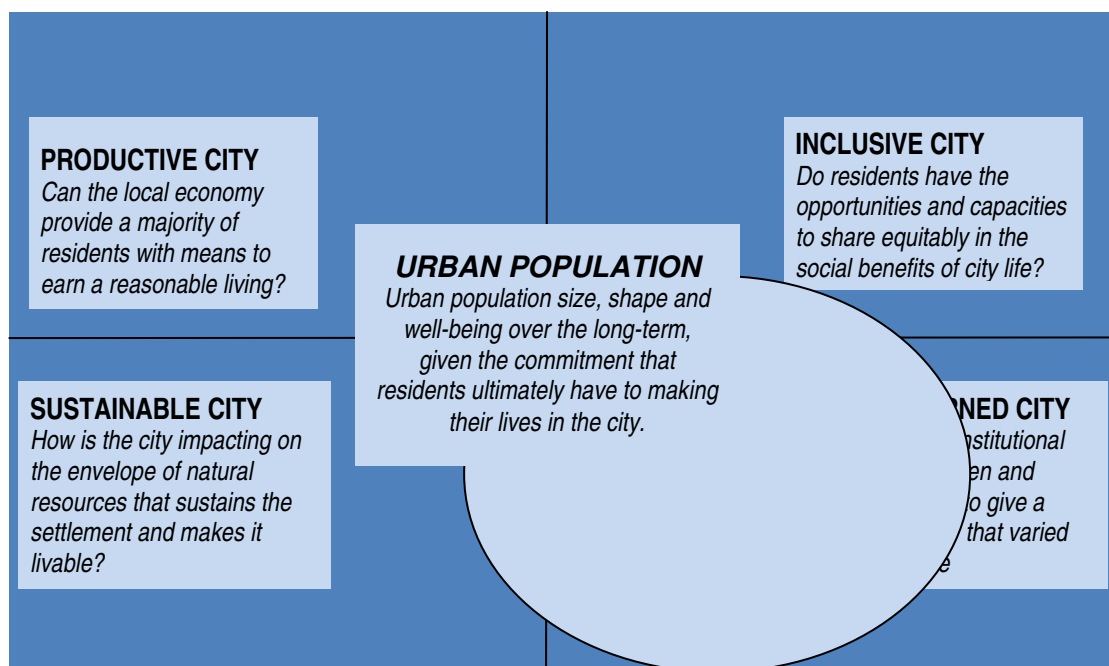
PRODUCTIVE CITY
*Can the local economy provide a majority of residents with means to earn a reasonable living?*

INCLUSIVE CITY
*Do residents have the opportunities and capacities to share equitably in the social benefits of city life?*

URBAN POPULATION
*Urban population size, shape and well-being over the long-term, given the commitment that residents ultimately have to making their lives in the city.*

SUSTAINABLE CITY
*How is the city impacting on the envelope of natural resources that sustains the settlement and makes it livable?*

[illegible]NED CITY
*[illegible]nstitutional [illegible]en and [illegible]o give a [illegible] that varied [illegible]e*